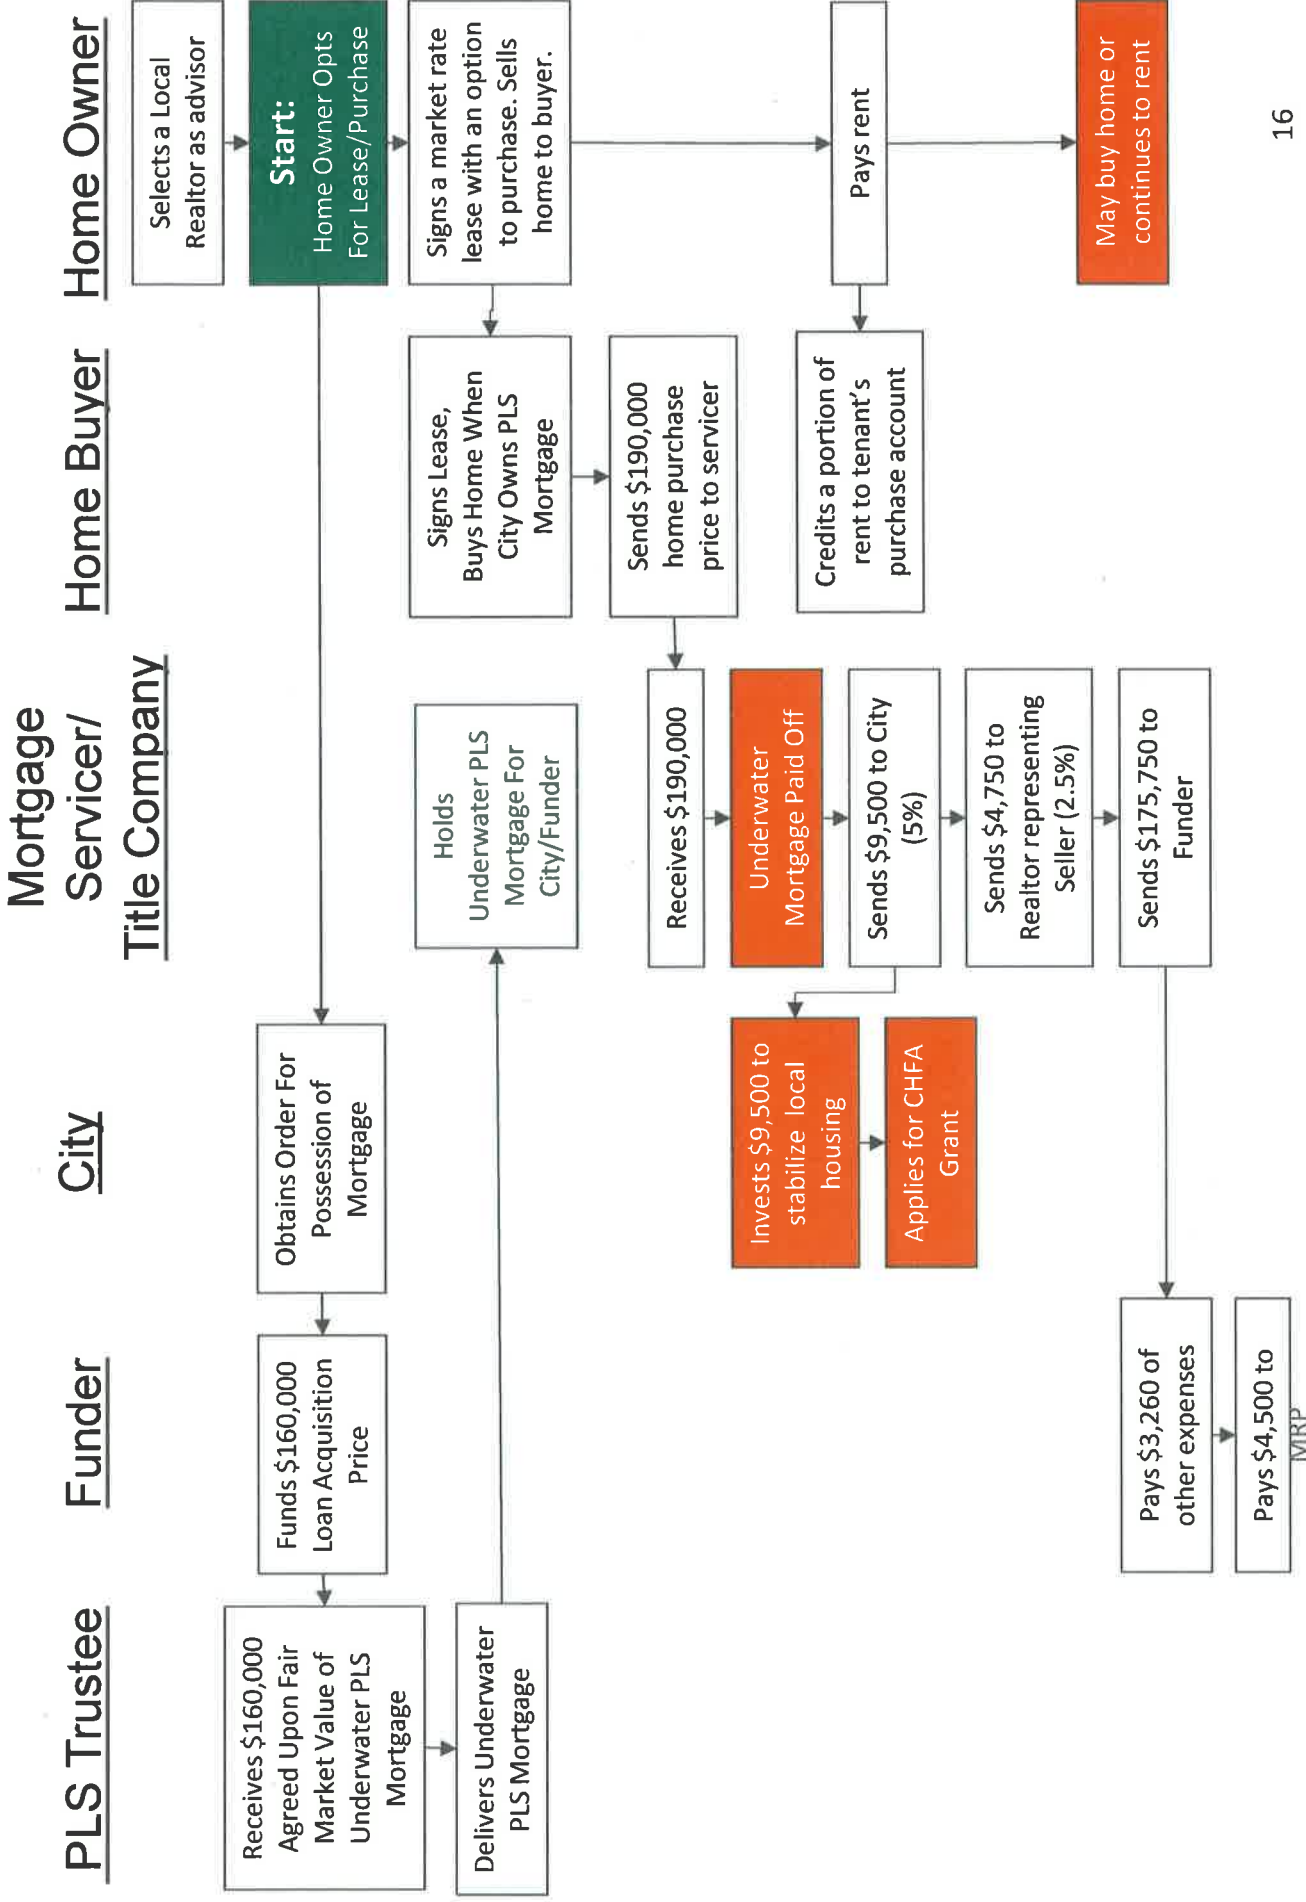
Home Owner

Selects a Local Realtor as advisor

Start: Home Owner Opts For Lease/Purchase

Signs a market rate lease with an option to purchase. Sells home to buyer.

Pays rent

May buy home or continues to rent

Home Buyer

Signs Lease, Buys Home When City Owns PLS Mortgage

Sends $190,000 home purchase price to servicer

Credits a portion of rent to tenant's purchase account

Mortgage Servicer/ Title Company

Holds Underwater PLS Mortgage For City/Funder

Receives $190,000

Underwater Mortgage Paid Off

Sends $9,500 to City (5%)

Sends $4,750 to Realtor representing Seller (2.5%)

Sends $175,750 to Funder

City

Obtains Order For Possession of Mortgage

Invests $9,500 to stabilize local housing

Applies for CHFA Grant

Funder

Funds $160,000 Loan Acquisition Price

Pays $3,260 of other expenses

Pays $4,500 to MRP

PLS Trustee

Receives $160,000 Agreed Upon Fair Market Value of Underwater PLS Mortgage

Delivers Underwater PLS Mortgage

16